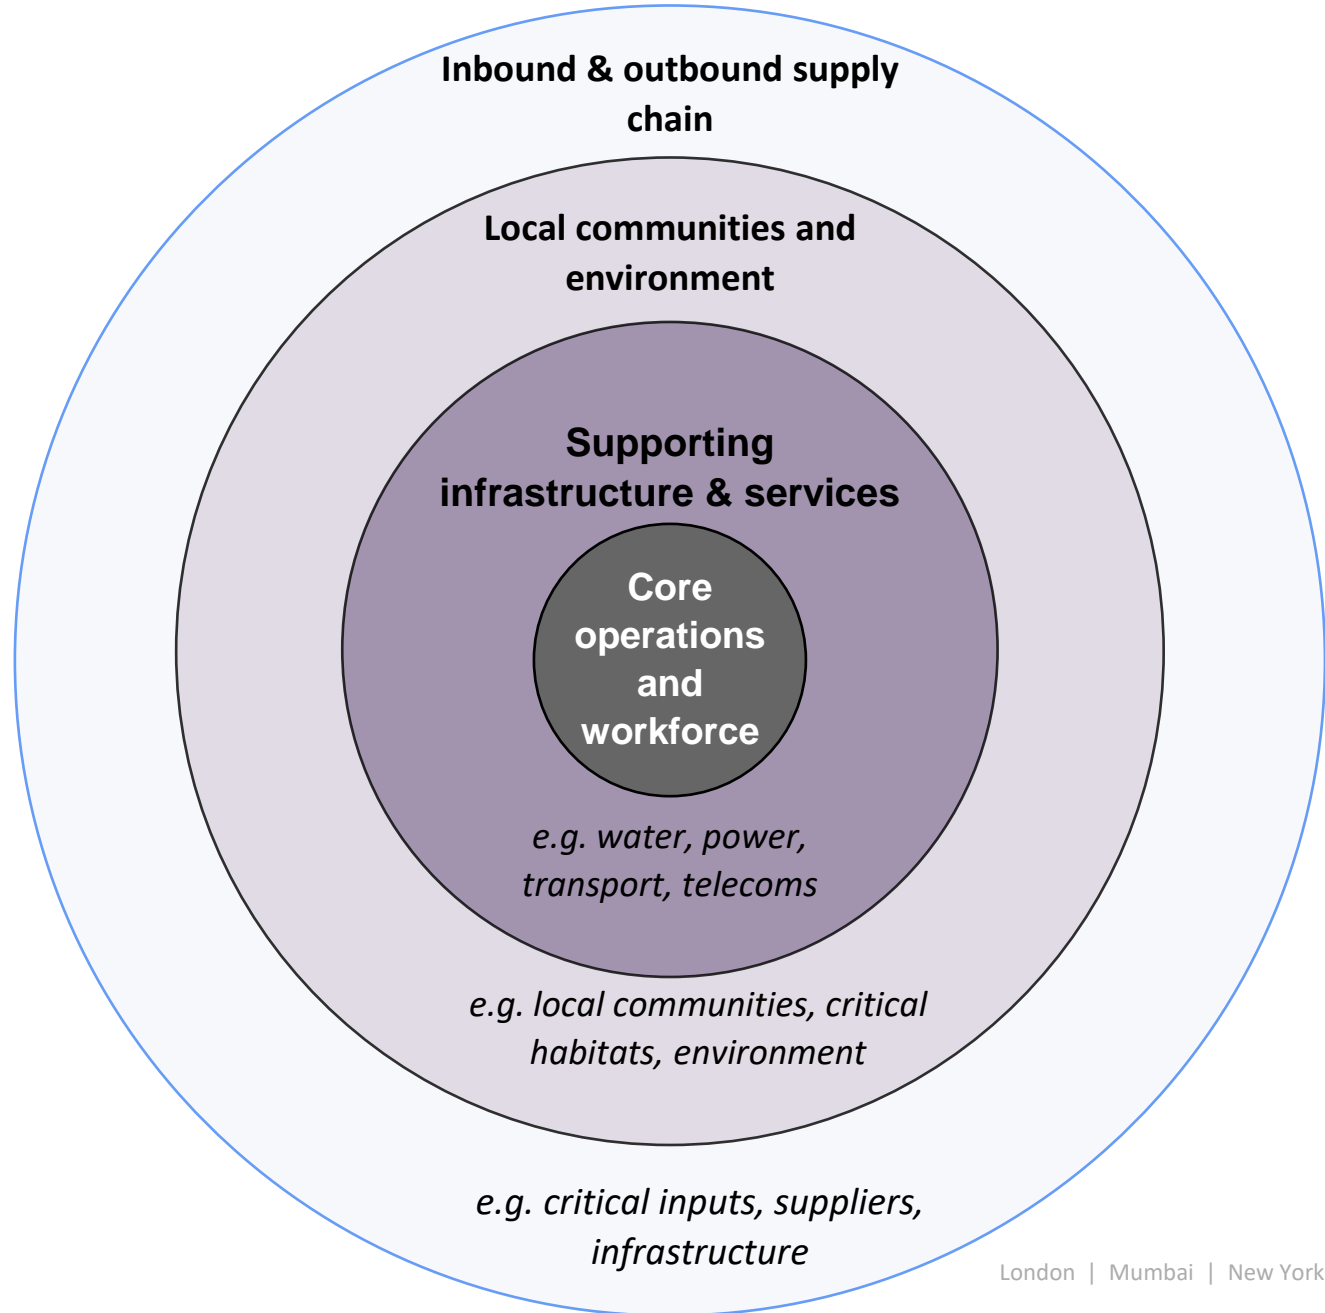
Inbound & outbound supply chain

Local communities and environment

Supporting infrastructure & services

Core operations and workforce

e.g. water, power, transport, telecoms

e.g. local communities, critical habitats, environment

e.g. critical inputs, suppliers, infrastructure

London | Mumbai | New York